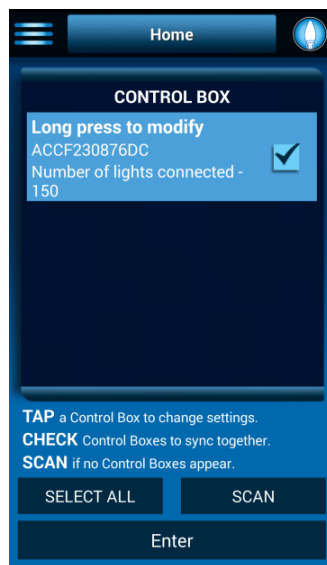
Home

CONTROL BOX

Long press to modify
ACCF230876DC
Number of lights connected - 150

TAP a Control Box to change settings.
CHECK Control Boxes to sync together.
SCAN if no Control Boxes appear.

SELECT ALL

SCAN

Enter